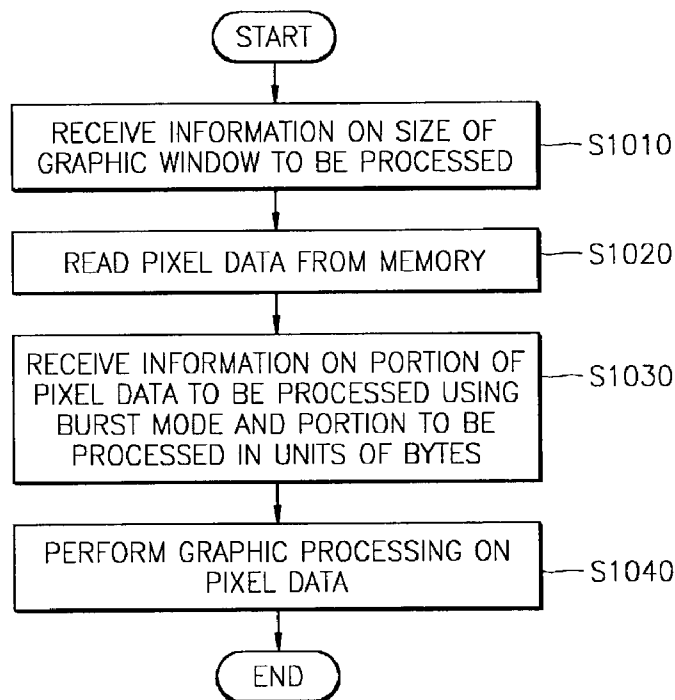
START

RECEIVE INFORMATION ON SIZE OF GRAPHIC WINDOW TO BE PROCESSED

S1010

READ PIXEL DATA FROM MEMORY

S1020

RECEIVE INFORMATION ON PORTION OF PIXEL DATA TO BE PROCESSED USING BURST MODE AND PORTION TO BE PROCESSED IN UNITS OF BYTES

S1030

PERFORM GRAPHIC PROCESSING ON PIXEL DATA

S1040

END